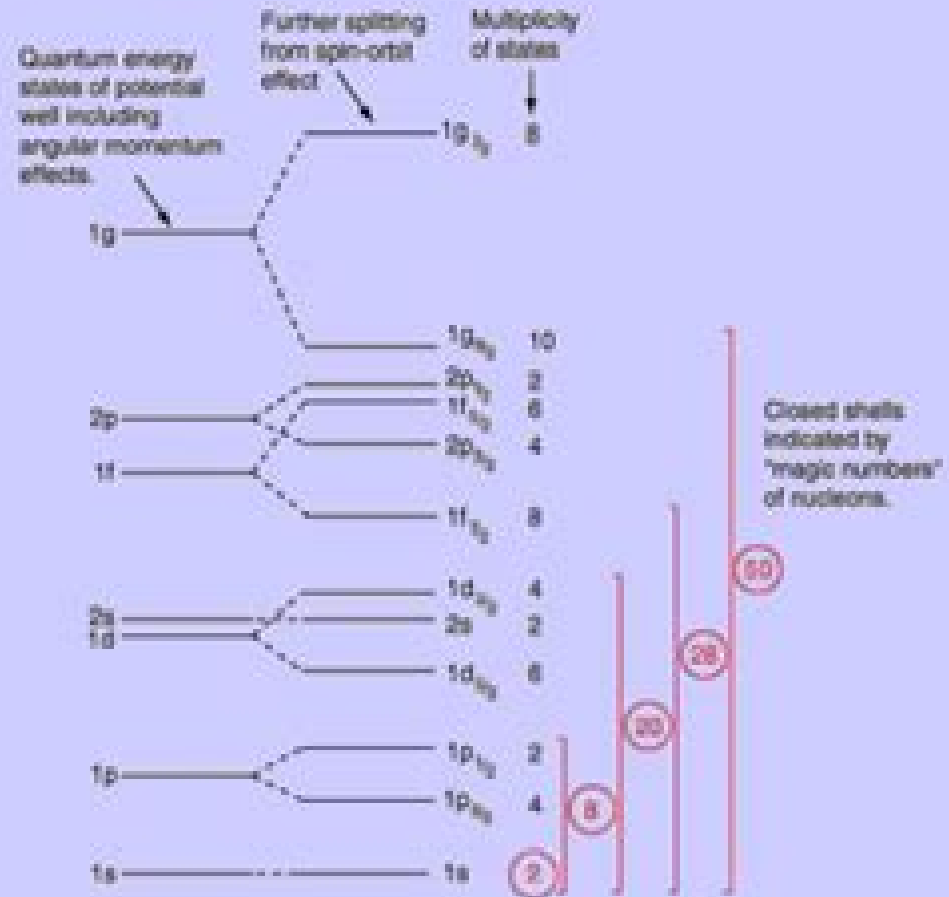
Quantum energy states of potential well including angular momentum effects.

Further splitting from spin-orbit effect

Multiplicity of states

1g

$1g_{7/2}$ 8

$1g_{9/2}$ 10

2p

1f

$2p_{1/2}$ 2

$1f_{5/2}$ 6

$2p_{3/2}$ 4

$1f_{7/2}$ 8

2s

1d

$1d_{3/2}$ 4

2s 2

$1d_{5/2}$ 6

1p

$1p_{1/2}$ 2

$1p_{3/2}$ 4

1s

1s

Closed shells indicated by "magic numbers" of nucleons.

2

8

20

28

50